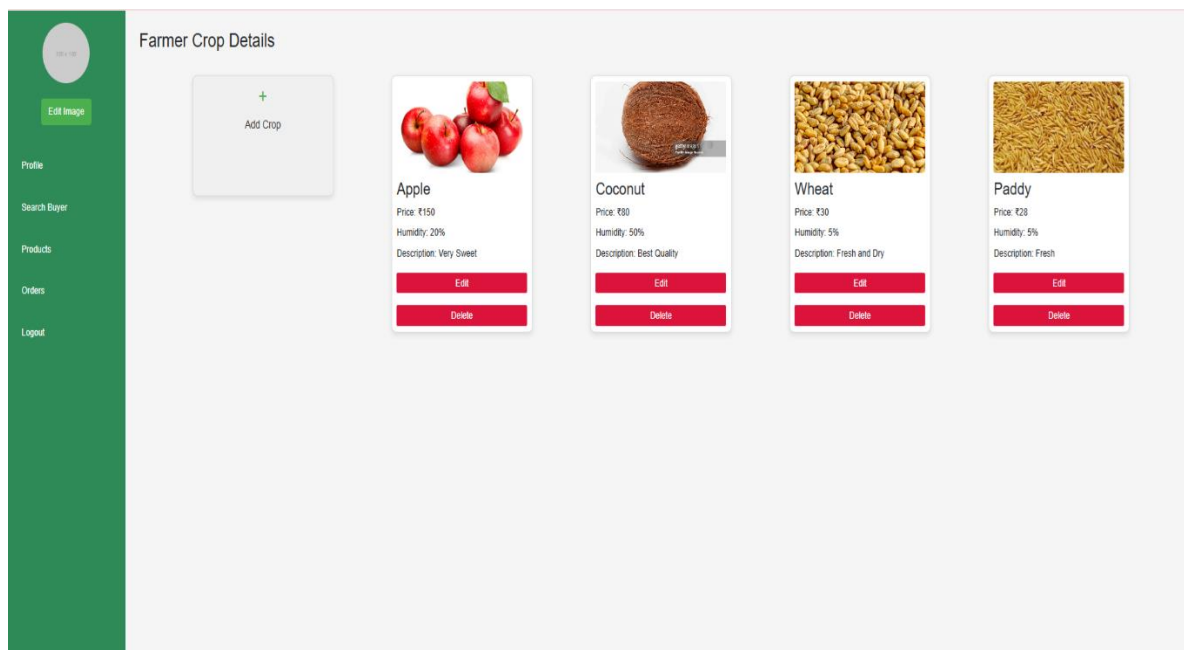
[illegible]

Edit Image

Profile

Search Buyer

Products

Orders

Logout

Farmer Crop Details

+

Add Crop

Apple

Price: ₹150

Humidity: 20%

Description: Very Sweet

Edit

Delete

Coconut

Price: ₹80

Humidity: 50%

Description: Best Quality

Edit

Delete

Wheat

Price: ₹30

Humidity: 5%

Description: Fresh and Dry

Edit

Delete

Paddy

Price: ₹28

Humidity: 5%

Description: Fresh

Edit

Delete